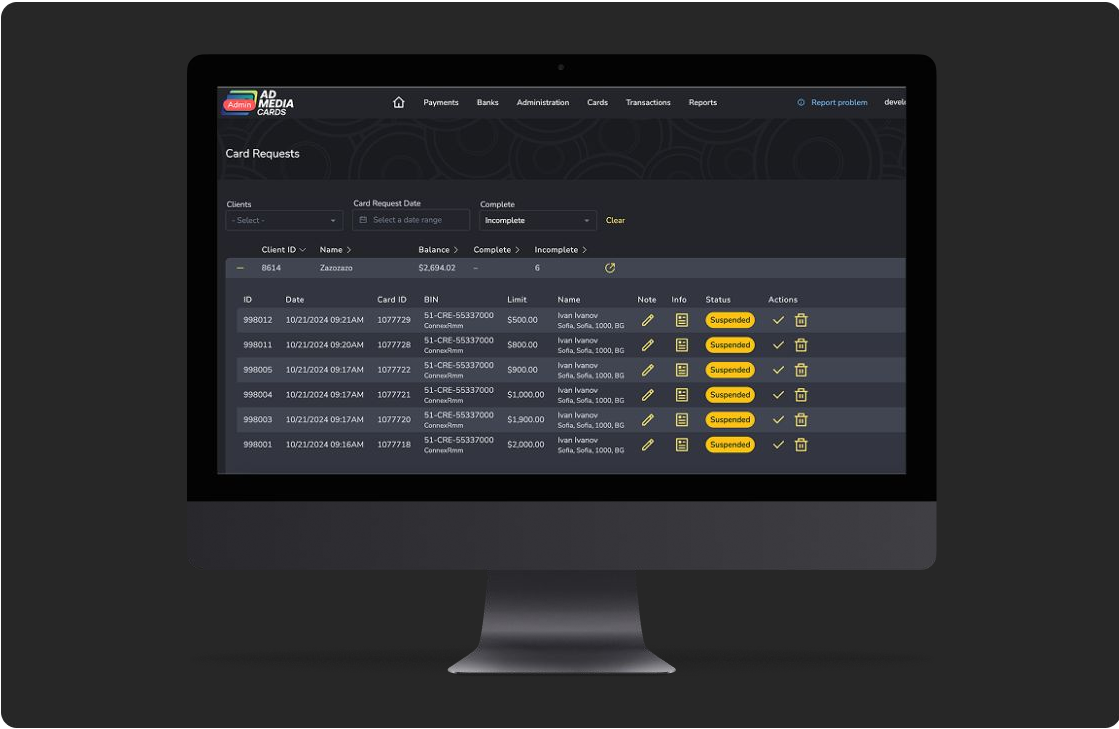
Admin AD MEDIA CARDS

Payments Banks Administration Cards Transactions Reports

Report problem devel

Card Requests

Clients
- Select -

Card Request Date
Select a date range

Complete
Incomplete

Clear

| Client ID | Name | Balance | Complete | Incomplete |
|---|---|---|---|---|
| 8614 | Zazozazo | $2,694.02 | – | 6 |

| ID | Date | Card ID | BIN | Limit | Name | Note | Info | Status | Actions |
|---|---|---|---|---|---|---|---|---|---|
| 998012 | 10/21/2024 09:21AM | 1077729 | 51-CRE-55337000 ConnexRmm | $500.00 | Ivan Ivanov Sofia, Sofia, 1000, BG | | | Suspended | |
| 998011 | 10/21/2024 09:20AM | 1077728 | 51-CRE-55337000 ConnexRmm | $800.00 | Ivan Ivanov Sofia, Sofia, 1000, BG | | | Suspended | |
| 998005 | 10/21/2024 09:17AM | 1077722 | 51-CRE-55337000 ConnexRmm | $900.00 | Ivan Ivanov Sofia, Sofia, 1000, BG | | | Suspended | |
| 998004 | 10/21/2024 09:17AM | 1077721 | 51-CRE-55337000 ConnexRmm | $1,000.00 | Ivan Ivanov Sofia, Sofia, 1000, BG | | | Suspended | |
| 998003 | 10/21/2024 09:17AM | 1077720 | 51-CRE-55337000 ConnexRmm | $1,900.00 | Ivan Ivanov Sofia, Sofia, 1000, BG | | | Suspended | |
| 998001 | 10/21/2024 09:16AM | 1077718 | 51-CRE-55337000 ConnexRmm | $2,000.00 | Ivan Ivanov Sofia, Sofia, 1000, BG | | | Suspended | |